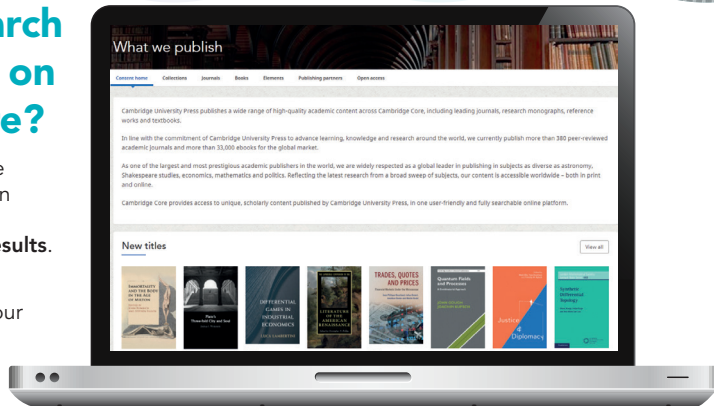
arch
on
e?

e
n

esults.

our

What we publish

Content home Collections Journals Books Elements Publishing partners Open access

Cambridge University Press publishes a wide range of high-quality academic content across Cambridge Core, including leading journals, research monographs, reference works and textbooks.

In line with the commitment of Cambridge University Press to advance learning, knowledge and research around the world, we currently publish more than 380 peer-reviewed academic journals and more than 33,000 ebooks for the global market.

As one of the largest and most prestigious academic publishers in the world, we are widely respected as a global leader in publishing in subjects as diverse as astronomy, Shakespeare studies, economics, mathematics and politics. Reflecting the latest research from a broad sweep of subjects, our content is accessible worldwide – both in print and online.

Cambridge Core provides access to unique, scholarly content published by Cambridge University Press, in one user-friendly and fully searchable online platform.

New titles

View all

IMMORTALITY AND THE BODY IN THE AGE OF MILTON

Paul's Three-fold City and Soul

DIFFERENTIAL GAMES IN INDUSTRIAL ECONOMICS

LITERATURE OF THE AMERICAN RENAISSANCE

TRADES, QUOTES AND PRICES

Quantum Fields and Processes

Justice Diplomacy

Systemic Differential Topology